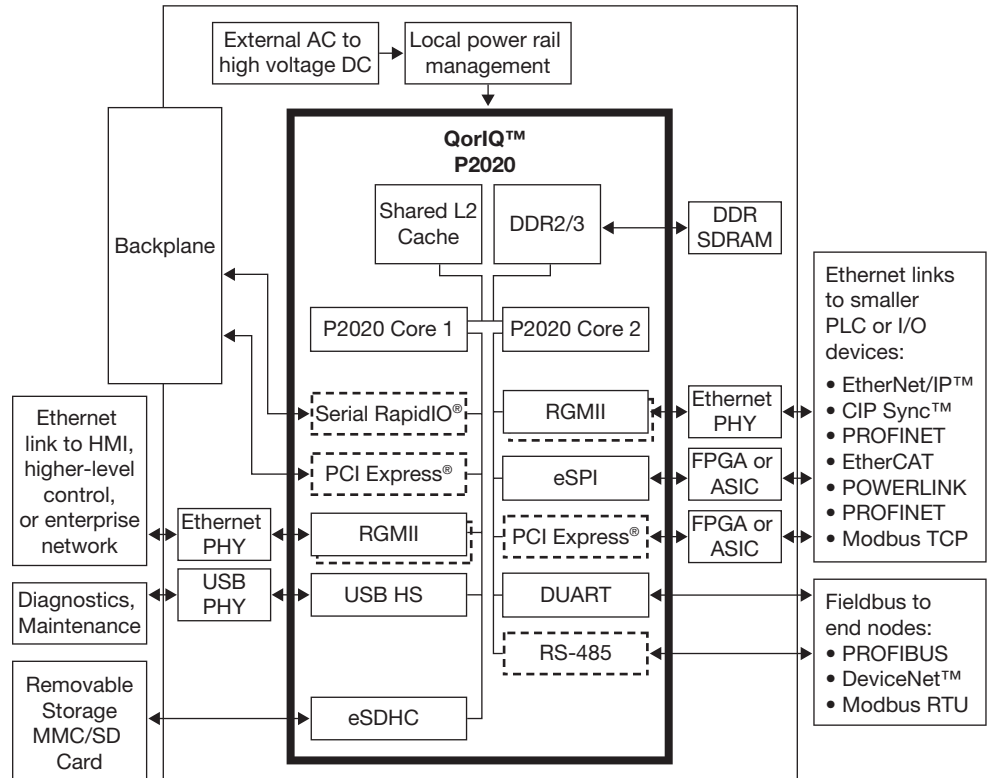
External AC to high voltage DC

Local power rail management

QorIQ™ P2020

Shared L2 Cache

DDR2/3

DDR SDRAM

Backplane

P2020 Core 1

P2020 Core 2

Ethernet links to smaller PLC or I/O devices:
• EtherNet/IP™
• CIP Sync™
• PROFINET
• EtherCAT
• POWERLINK
• PROFINET
• Modbus TCP

Serial RapidIO®

RGMII

Ethernet PHY

Ethernet link to HMI, higher-level control, or enterprise network

PCI Express®

eSPI

FPGA or ASIC

Ethernet PHY

RGMII

PCI Express®

FPGA or ASIC

Diagnostics, Maintenance

USB PHY

USB HS

DUART

Fieldbus to end nodes:
• PROFIBUS
• DeviceNet™
• Modbus RTU

RS-485

Removable Storage MMC/SD Card

eSDHC